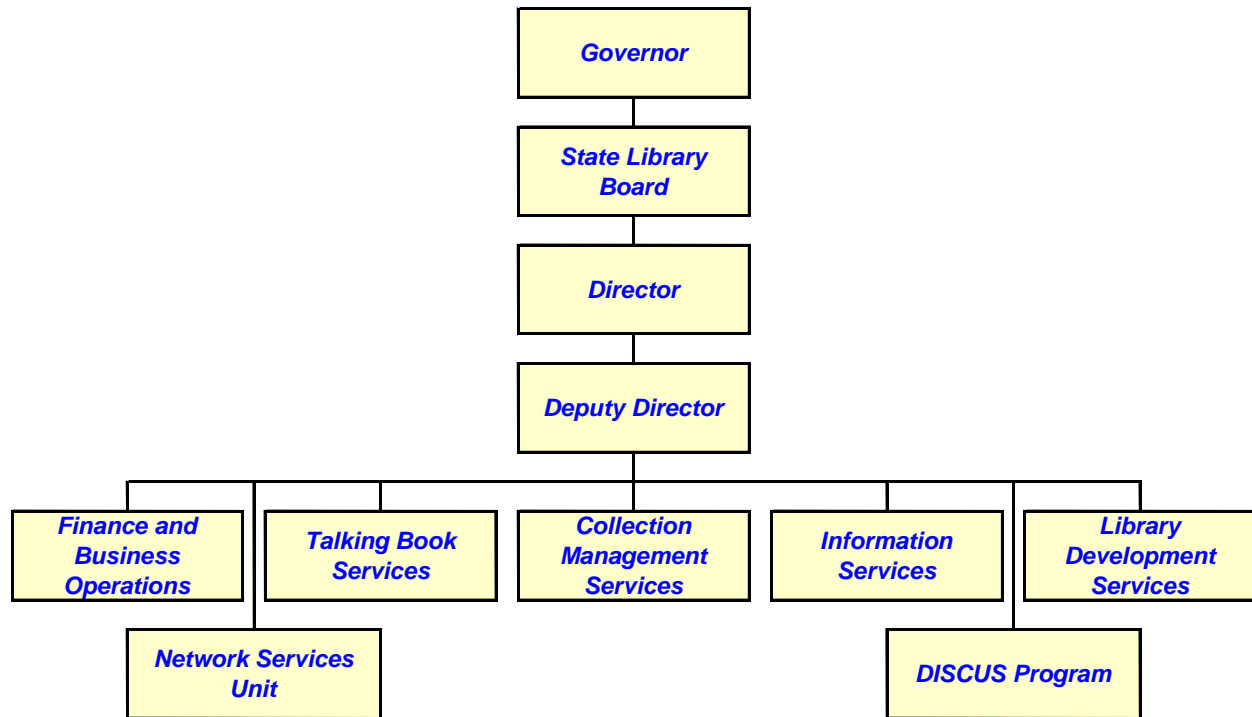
Governor

State Library Board

Director

Deputy Director

Finance and Business Operations

Talking Book Services

Collection Management Services

Information Services

Library Development Services

Network Services Unit

DISCUS Program